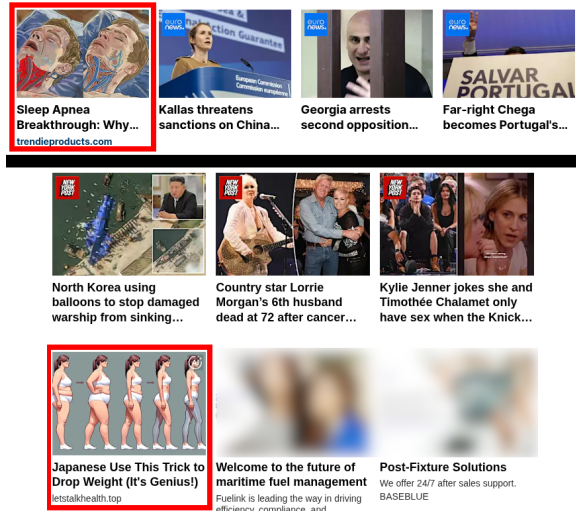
Sleep Apnea Breakthrough: Why...
trendieproducts.com

euro news.
& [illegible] Action Guarantee
European Commission
Kallas threatens sanctions on China...

euro news.
Georgia arrests second opposition...

euro news.
SALVAR PORTUGAL
Far-right Chega becomes Portugal's...

NEW YORK POST
North Korea using balloons to stop damaged warship from sinking...

NEW YORK POST
Country star Lorrie Morgan's 6th husband dead at 72 after cancer...

NEW YORK POST
Kylie Jenner jokes she and Timothée Chalamet only have sex when the Knick...

Japanese Use This Trick to Drop Weight (It's Genius!)
letstalkhealth.top

Welcome to the future of maritime fuel management
Fuelink is leading the way in driving efficiency, compliance, and

Post-Fixture Solutions
We offer 24/7 after sales support.
BASEBLUE